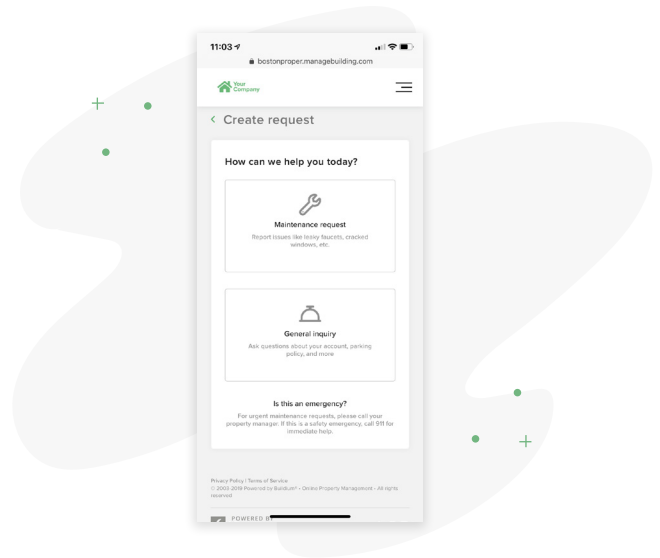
11:03

bostonproper.managebuilding.com

Your Company

Create request

How can we help you today?

Maintenance request

Report issues like leaky faucets, cracked windows, etc.

General inquiry

Ask questions about your account, parking policy, and more

Is this an emergency?

For urgent maintenance requests, please call your property manager. If this is a safety emergency, call 911 for immediate help.

Privacy Policy | Terms of Service
© 2003-2019 Powered by Buildium® - Online Property Management - All rights reserved

POWERED BY